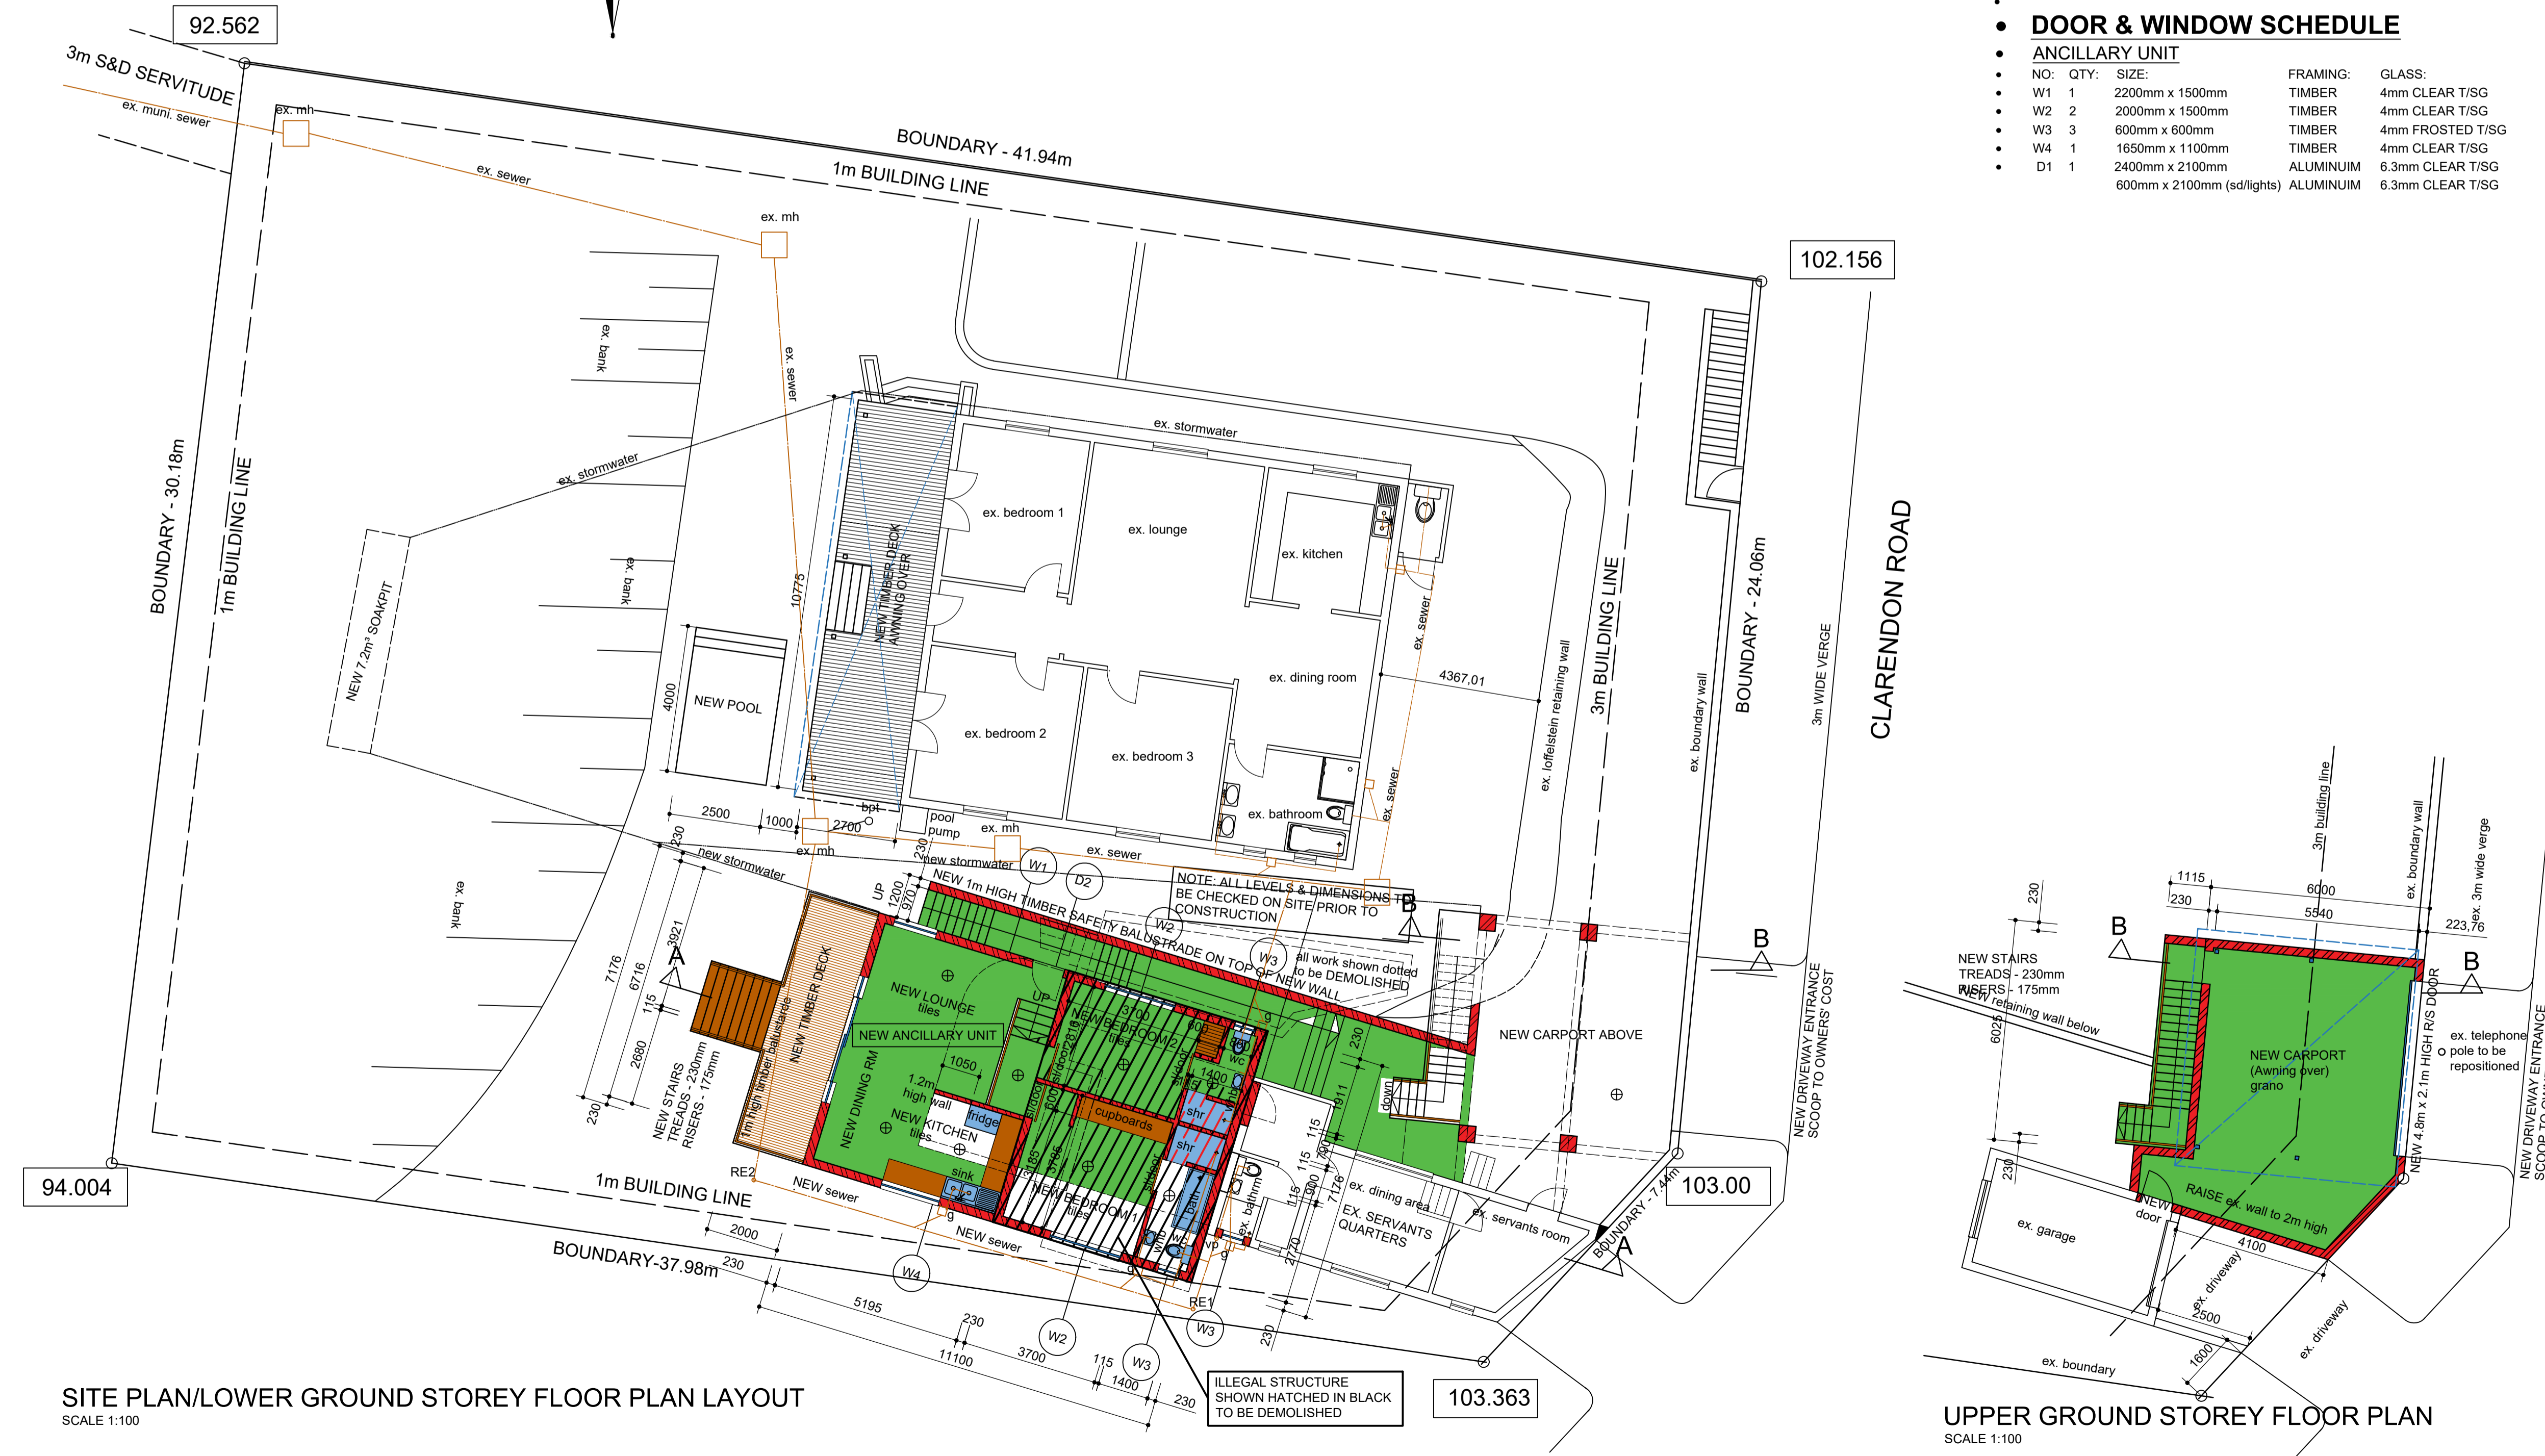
92.562

3m S&D SERVITUDE

ex. muni. sewer

ex. mh

ex. sewer

BOUNDARY - 41.94m

1m BUILDING LINE

ex. mh

DOOR & WINDOW SCHEDULE

ANCILLARY UNIT

| NO: | QTY: | SIZE: | FRAMING: | GLASS: |
|---|---|---|---|---|
| W1 | 1 | 2200mm x 1500mm | TIMBER | 4mm CLEAR T/SG |
| W2 | 2 | 2000mm x 1500mm | TIMBER | 4mm CLEAR T/SG |
| W3 | 3 | 600mm x 600mm | TIMBER | 4mm FROSTED T/SG |
| W4 | 1 | 1650mm x 1100mm | TIMBER | 4mm CLEAR T/SG |
| D1 | 1 | 2400mm x 2100mm | ALUMINUIM | 6.3mm CLEAR T/SG |
| | | 600mm x 2100mm (sd/lights) | ALUMINUIM | 6.3mm CLEAR T/SG |

102.156

ex. bank

ex. sewer

ex. stormwater

ex. stormwater

BOUNDARY - 30.18m

1m BUILDING LINE

NEW 7.2m³ SOAKPIT

ex. bank

10775

NEW TIMBER DECK AWNING OVER

ex. bedroom 1

ex. lounge

ex. kitchen

ex. sewer

ex. dining room

4367.01

ex. loffelstein retaining wall

3m BUILDING LINE

ex. boundary wall

BOUNDARY - 24.06m

3m WIDE VERGE

CLARENDON ROAD

4000

NEW POOL

ex. bedroom 2

ex. bedroom 3

ex. bathroom

ex. sewer

2500

1000

2700

bpt

pool pump

ex. mh

ex. mh

230

230

new stormwater

new stormwater

ex. sewer

W1

D2

NOTE: ALL LEVELS & DIMENSIONS TO BE CHECKED ON SITE PRIOR TO CONSTRUCTION

B

NEW 1m HIGH TIMBER SAFETY BALUSTRADE ON TOP OF NEW WALL

W2

W3

all work shown dotted to be DEMOLISHED

ex. bank

UP

1200

970

7176

6716

3921

115

2680

230

A

NEW LOUNGE tiles

NEW ANCILLARY UNIT

UP

NEW BEDROOM 2 tiles

3700

600

NEW CARPORT ABOVE

B

NEW DRIVEWAY ENTRANCE SCOOP TO OWNERS' COST

NEW STAIRS TREADS - 230mm RISERS - 175mm

1m high timber balustrade

NEW TIMBER DECK

NEW DINING RM

1050

1.2m high wall

NEW KITCHEN tiles

fridge

cupboards

sink

NEW BEDROOM 1 tiles

shr

wc

1400

sh

bath

wc

vp

ex. bathrm

down

1911

115

900

7176

2770

115

ex. dining area

EX. SERVANTS QUARTERS

ex. servants room

BOUNDARY - 7.44m

A

103.00

RE2

NEW sewer

NEW sewer

1m BUILDING LINE

2000

230

BOUNDARY-37.98m

W4

5195

230

11100

3700

W2

115

W3

1400

230

RE1

W3

230

94.004

ILLEGAL STRUCTURE SHOWN HATCHED IN BLACK TO BE DEMOLISHED

103.363

SITE PLAN/LOWER GROUND STOREY FLOOR PLAN LAYOUT
SCALE 1:100

3m building line

ex. boundary wall

ex. 3m wide verge

1115

230

6000

5540

223,76

230

B

B

NEW STAIRS TREADS - 230mm RISERS - 175mm

NEW retaining wall below

6025

NEW CARPORT (Awning over) grano

NEW 4.8m x 2.1m HIGH R/S DOOR

ex. telephone pole to be repositioned

NEW DRIVEWAY ENTRANCE SCOOP TO OWN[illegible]

230

ex. garage

NEW door

RAISE ex. wall to 2m high

4100

ex. driveway

2500

1600

ex. driveway

ex. boundary

UPPER GROUND STOREY FLOOR PLAN
SCALE 1:100